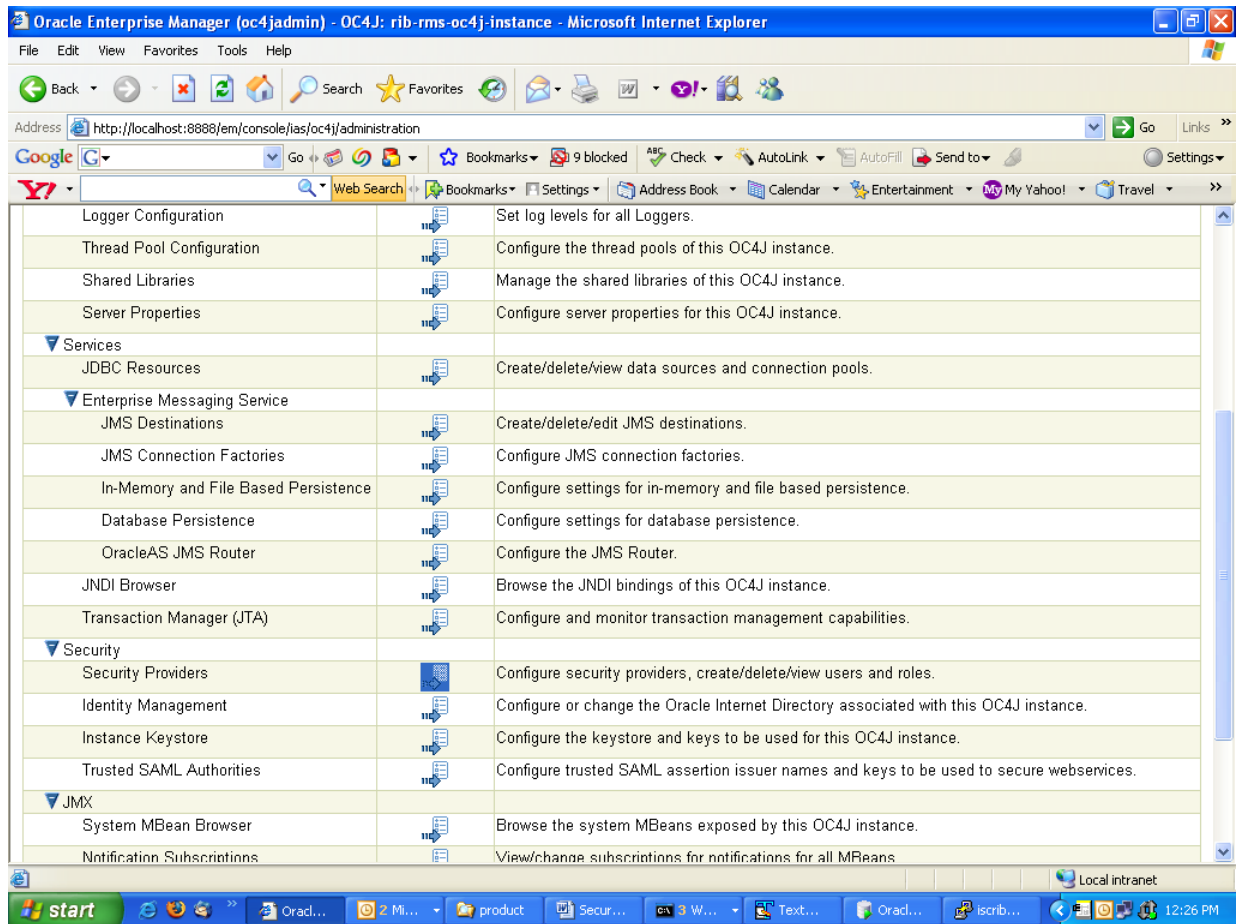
Oracle Enterprise Manager (oc4jadmin) - OC4J: rib-rms-oc4j-instance - Microsoft Internet Explorer

File Edit View Favorites Tools Help

Back Search Favorites

Address http://localhost:8888/em/console/ias/oc4j/administration Go Links

Google G Go Bookmarks 9 blocked Check AutoLink AutoFill Send to Settings

Y! Web Search Bookmarks Settings Address Book Calendar Entertainment My Yahoo! Travel

| | | |
|---|---|---|
| Logger Configuration | | Set log levels for all Loggers. |
| Thread Pool Configuration | | Configure the thread pools of this OC4J instance. |
| Shared Libraries | | Manage the shared libraries of this OC4J instance. |
| Server Properties | | Configure server properties for this OC4J instance. |
| Services | | |
| JDBC Resources | | Create/delete/view data sources and connection pools. |
| Enterprise Messaging Service | | |
| JMS Destinations | | Create/delete/edit JMS destinations. |
| JMS Connection Factories | | Configure JMS connection factories. |
| In-Memory and File Based Persistence | | Configure settings for in-memory and file based persistence. |
| Database Persistence | | Configure settings for database persistence. |
| OracleAS JMS Router | | Configure the JMS Router. |
| JNDI Browser | | Browse the JNDI bindings of this OC4J instance. |
| Transaction Manager (JTA) | | Configure and monitor transaction management capabilities. |
| Security | | |
| Security Providers | | Configure security providers, create/delete/view users and roles. |
| Identity Management | | Configure or change the Oracle Internet Directory associated with this OC4J instance. |
| Instance Keystore | | Configure the keystore and keys to be used for this OC4J instance. |
| Trusted SAML Authorities | | Configure trusted SAML assertion issuer names and keys to be used to secure webservices. |
| JMX | | |
| System MBean Browser | | Browse the system MBeans exposed by this OC4J instance. |
| Notification Subscriptions | | View/change subscriptions for notifications for all MBeans |

Local intranet

start Oracl... 2 Mi... product Secur... 3 W... Text... Oracl... iscrib... 12:26 PM